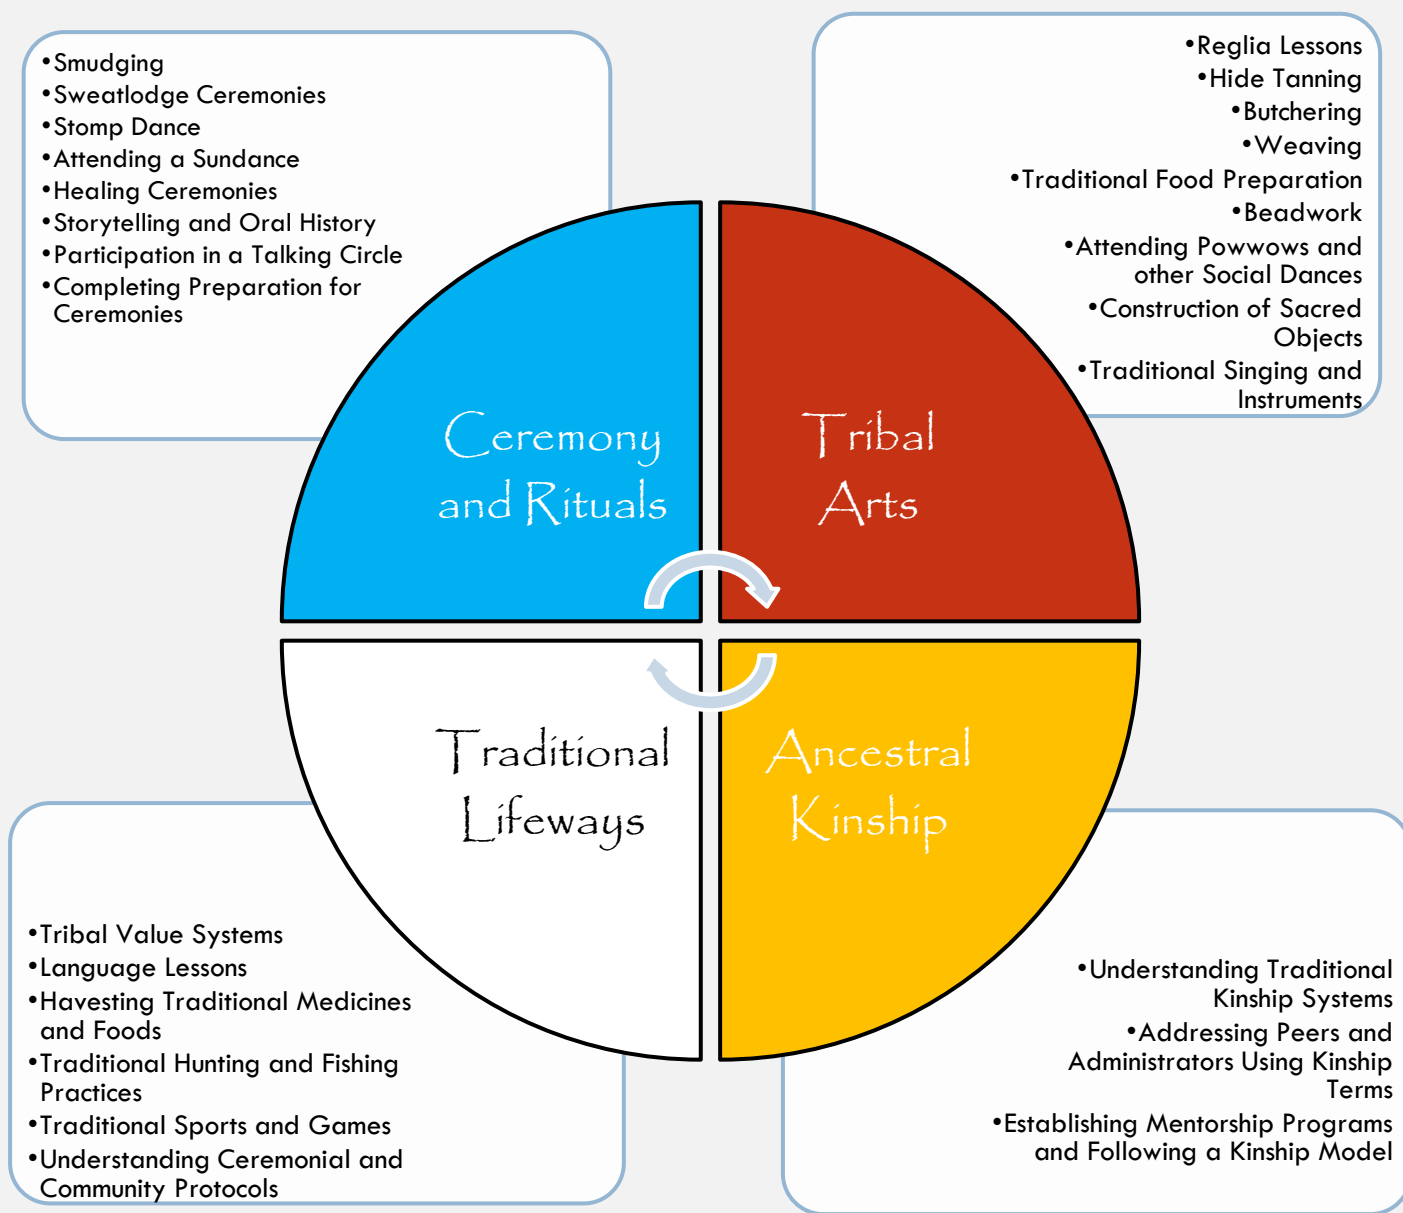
•Smudging
•Sweatlodge Ceremonies
•Stomp Dance
•Attending a Sundance
•Healing Ceremonies
•Storytelling and Oral History
•Participation in a Talking Circle
•Completing Preparation for Ceremonies

•Reglia Lessons
•Hide Tanning
•Butchering
•Weaving
•Traditional Food Preparation
•Beadwork
•Attending Powwows and other Social Dances
•Construction of Sacred Objects
•Traditional Singing and Instruments

Ceremony and Rituals

Tribal Arts

Traditional Lifeways

Ancestral Kinship

•Tribal Value Systems
•Language Lessons
•Havesting Traditional Medicines and Foods
•Traditional Hunting and Fishing Practices
•Traditional Sports and Games
•Understanding Ceremonial and Community Protocols

•Understanding Traditional Kinship Systems
•Addressing Peers and Administrators Using Kinship Terms
•Establishing Mentorship Programs and Following a Kinship Model